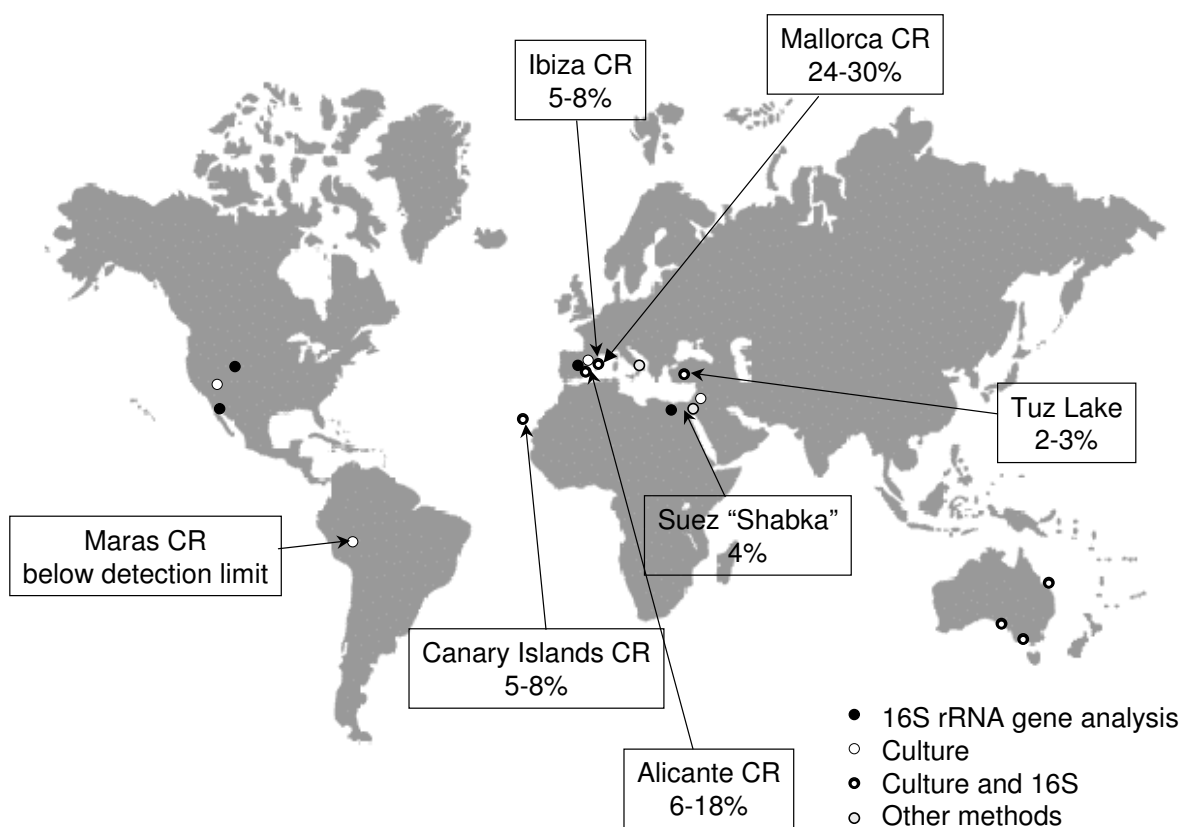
Ibiza CR
5-8%

Mallorca CR
24-30%

Tuz Lake
2-3%

Maras CR
below detection limit

Suez “Shabka”
4%

Canary Islands CR
5-8%

Alicante CR
6-18%

16S rRNA gene analysis
Culture
Culture and 16S
Other methods